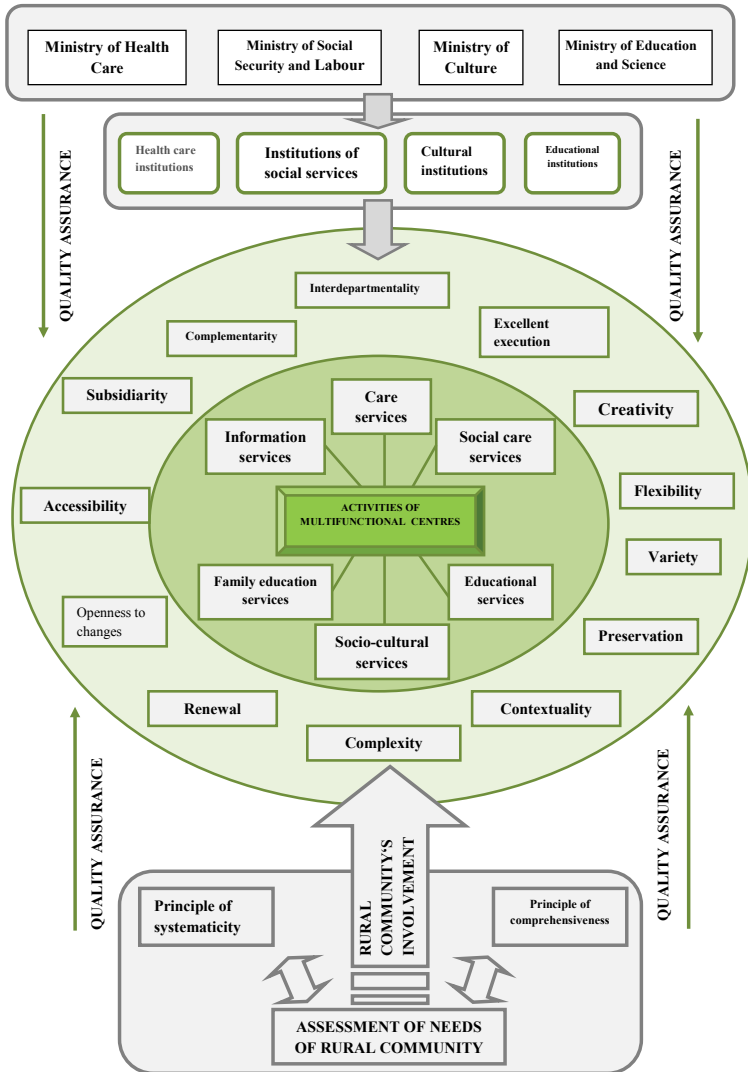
Ministry of Health Care

Ministry of Social Security and Labour

Ministry of Culture

Ministry of Education and Science

Health care institutions

Institutions of social services

Cultural institutions

Educational institutions

QUALITY ASSURANCE

QUALITY ASSURANCE

Interdepartmentality

Complementarity

Excellent execution

Subsidiarity

Creativity

Care services

Information services

Social care services

Accessibility

ACTIVITIES OF MULTIFUNCTIONAL CENTRES

Flexibility

Variety

Family education services

Educational services

Openness to changes

Socio-cultural services

Preservation

Renewal

Contextuality

Complexity

QUALITY ASSURANCE

QUALITY ASSURANCE

RURAL COMMUNITY'S INVOLVEMENT

Principle of systematicity

Principle of comprehensiveness

ASSESSMENT OF NEEDS OF RURAL COMMUNITY